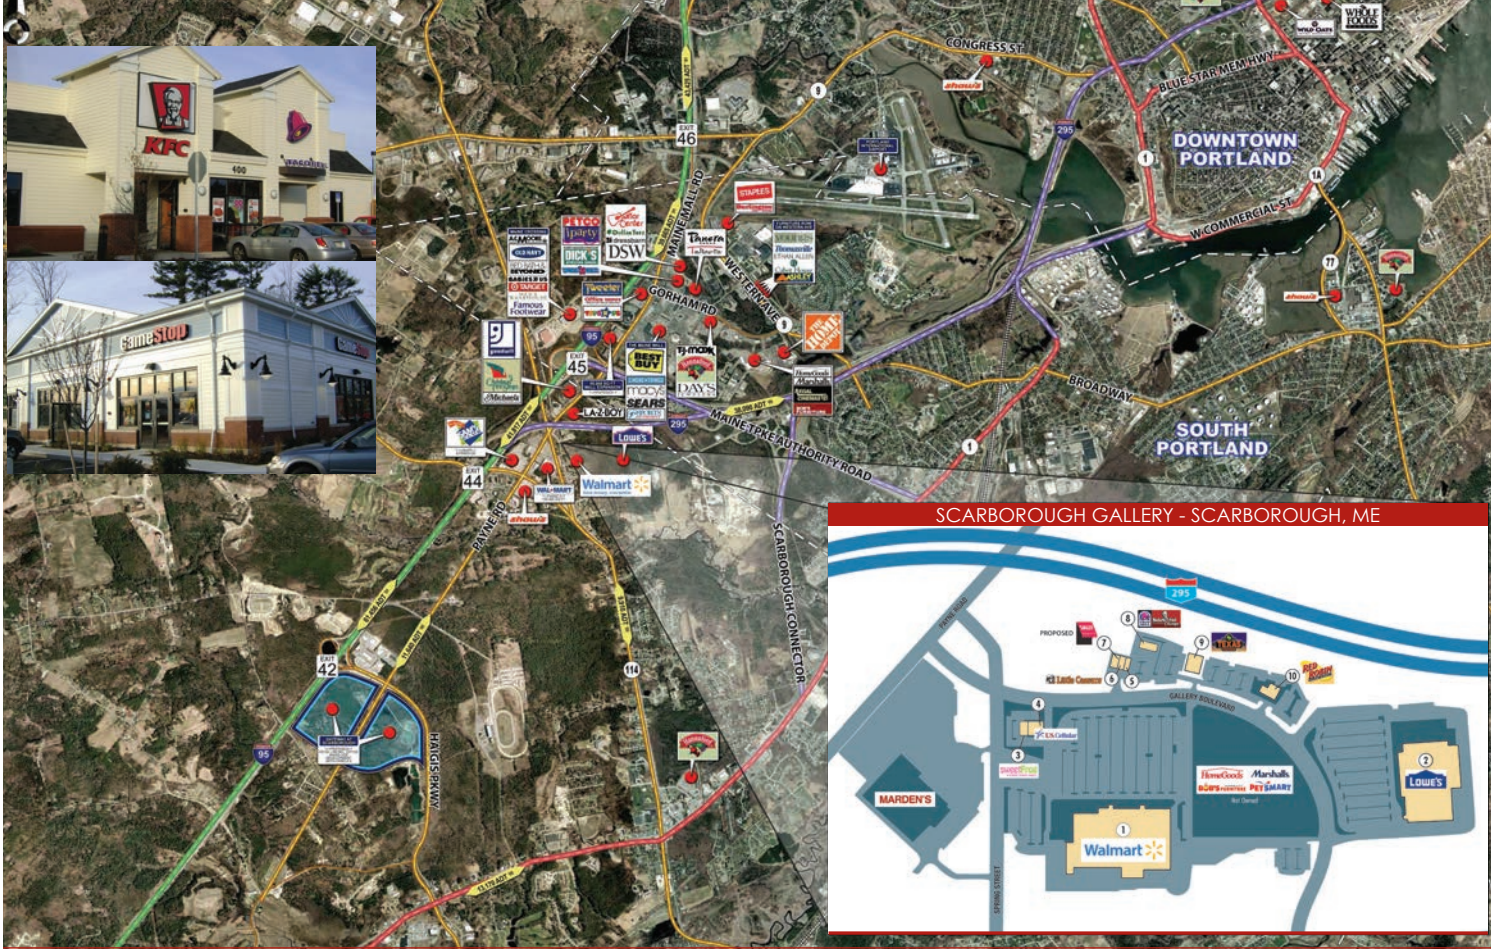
KFC

GameStop

CONGRESS ST

shaw's

WHOLE FOODS

WILD OATS

BLUE STAR MEM HWY

DOWNTOWN PORTLAND

W. COMMERCIAL ST

9

295

1

1A

77

shaw's

EXIT 46

MAINE MALL RD

STAPLES

Panera

Kohl's

DSW

PARTY CITY

DICK'S

Target

Famous Footwear

OLD NAVY

GORHAM RD

WESTERN AVE

9

THE HOME DEPOT

ASHLEY

ETHAN ALLEN

Bernstein

goodwill

Michaels

EXIT 45

95

BEST BUY

T.J.maxx

DAYS

SEARS

LA-Z-BOY

295

Lowe's

MAINE TPKE AUTHORITY ROAD

BROADWAY

SOUTH PORTLAND

1

EXIT 44

WAL-MART

Walmart

shaw's

PAYNE RD

SCARBOROUGH CONNECTOR

114

EXIT 42

95

HAIGIS PKWY

Hannaford

SCARBOROUGH GALLERY - SCARBOROUGH, ME

295

PAYNE ROAD

PROPOSED

8

7

9

Texas Roadhouse

6

5

10

Red Robin

Little Caesars

GALLERY BOULEVARD

4

US Cellular

3

2

Lowe's

MARDEN'S

HomeGoods

Marshalls

BOB'S FURNITURE

PETSMART

Not Owned

1

Walmart

SPRING STREET